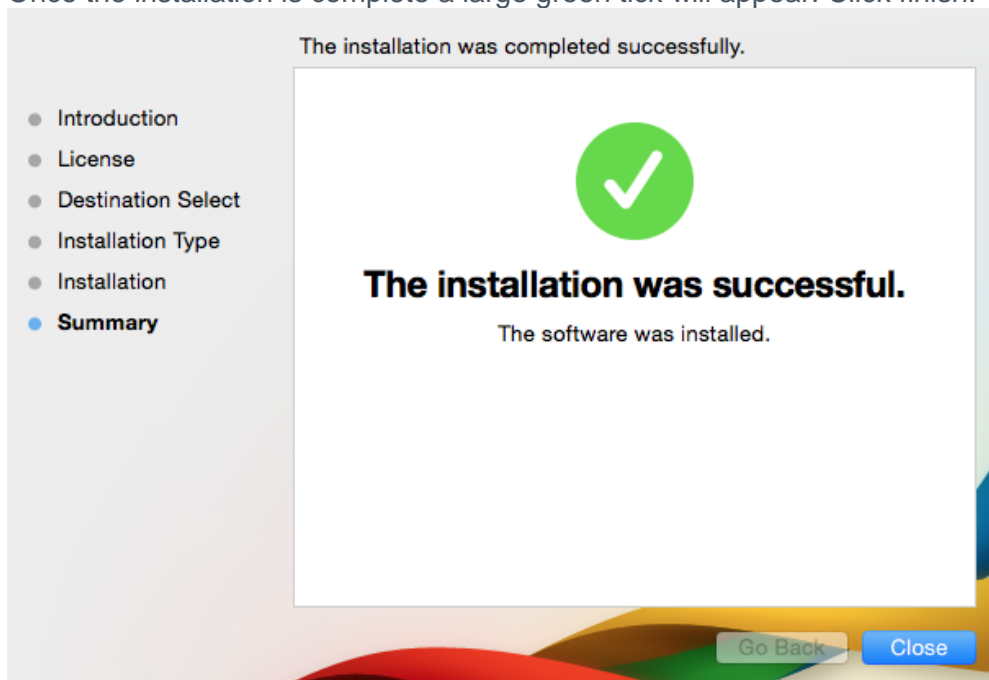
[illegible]

The installation was completed successfully.

Introduction
License
Destination Select
Installation Type
Installation
Summary

The installation was successful.

The software was installed.

Go Back
Close